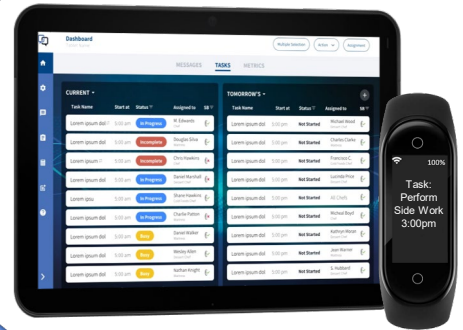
Dashboard

Multiple Selection

Assignment

MESSAGES TASKS METRICS

CURRENT

Task Name | Start at | Status | Assigned to | SB

| Task Name | Start at | Status | Assigned to |
|---|---|---|---|
| Lorem ipsum dol | 5:00 am | In Progress | M. Edwards |
| Lorem ipsum dol | 5:00 am | Incomplete | Douglas Silva |
| Lorem ipsum | 5:00 am | Incomplete | Chris Hawkins |
| Lorem ipsum dol | 5:00 am | In Progress | Daniel Marshall |
| Lorem ipsu | 5:00 am | In Progress | Shane Hawkins |
| Lorem ipsum dol | 5:00 am | In Progress | Charlie Patton |
| Lorem ipsum dol | 5:00 am | Busy | Daniel Walker |
| Lorem ipsum dol | 5:00 am | Busy | Wesley Allen |
| Lorem ipsum dol | 5:00 am | Busy | Nathan Knight |

TOMORROW'S

| Task Name | Start at | Status | Assigned to |
|---|---|---|---|
| Lorem ipsum dol | 5:00 am | Not Started | Michael Wood |
| Lorem ipsum dol | 5:00 am | Not Started | Charles Carter |
| Lorem ipsum dol | 5:00 am | Not Started | Francisco C. |
| Lorem ipsum dol | 5:00 am | Not Started | Lucinda Prior |
| Lorem ipsum dol | 5:00 am | Not Started | Ali Chafik |
| Lorem ipsum dol | 5:00 am | Not Started | Michael Boyd |
| Lorem ipsum dol | 5:00 am | Not Started | Kathryn Moore |
| Lorem ipsum dol | 5:00 am | Not Started | Jean Warner |
| Lorem ipsum dol | 5:00 am | Not Started | G. Hubbard |

100%

Task: Perform Side Work 3:00pm